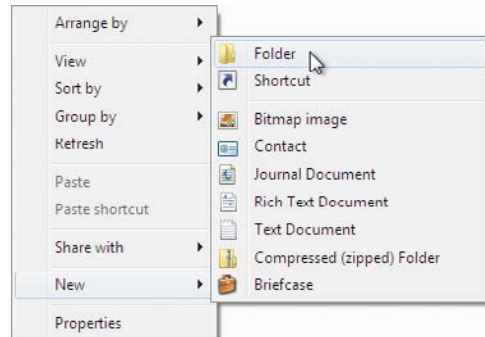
Arrange by
View
Sort by
Group by
Refresh
Paste
Paste shortcut
Share with
New
Properties

Folder
Shortcut
Bitmap image
Contact
Journal Document
Rich Text Document
Text Document
Compressed (zipped) Folder
Briefcase